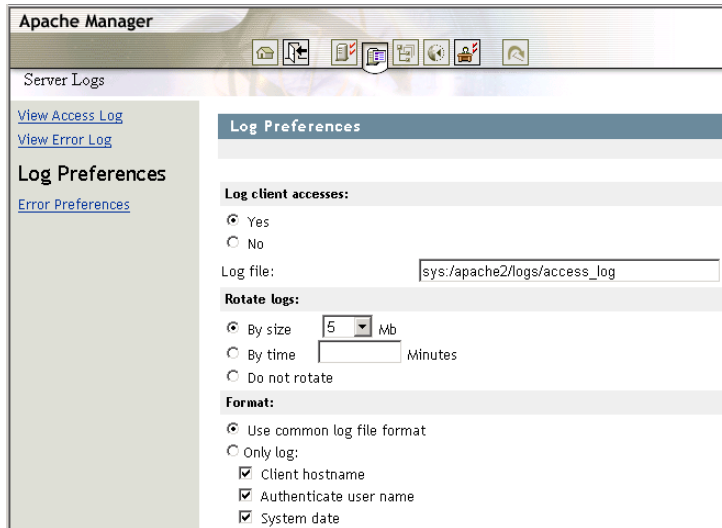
Apache Manager

Server Logs

View Access Log
View Error Log
Log Preferences
Error Preferences

Log Preferences

Log client accesses:

Yes
No

Log file: sys:/apache2/logs/access_log

Rotate logs:

By size 5 Mb
By time Minutes
Do not rotate

Format:

Use common log file format
Only log:
Client hostname
Authenticate user name
System date